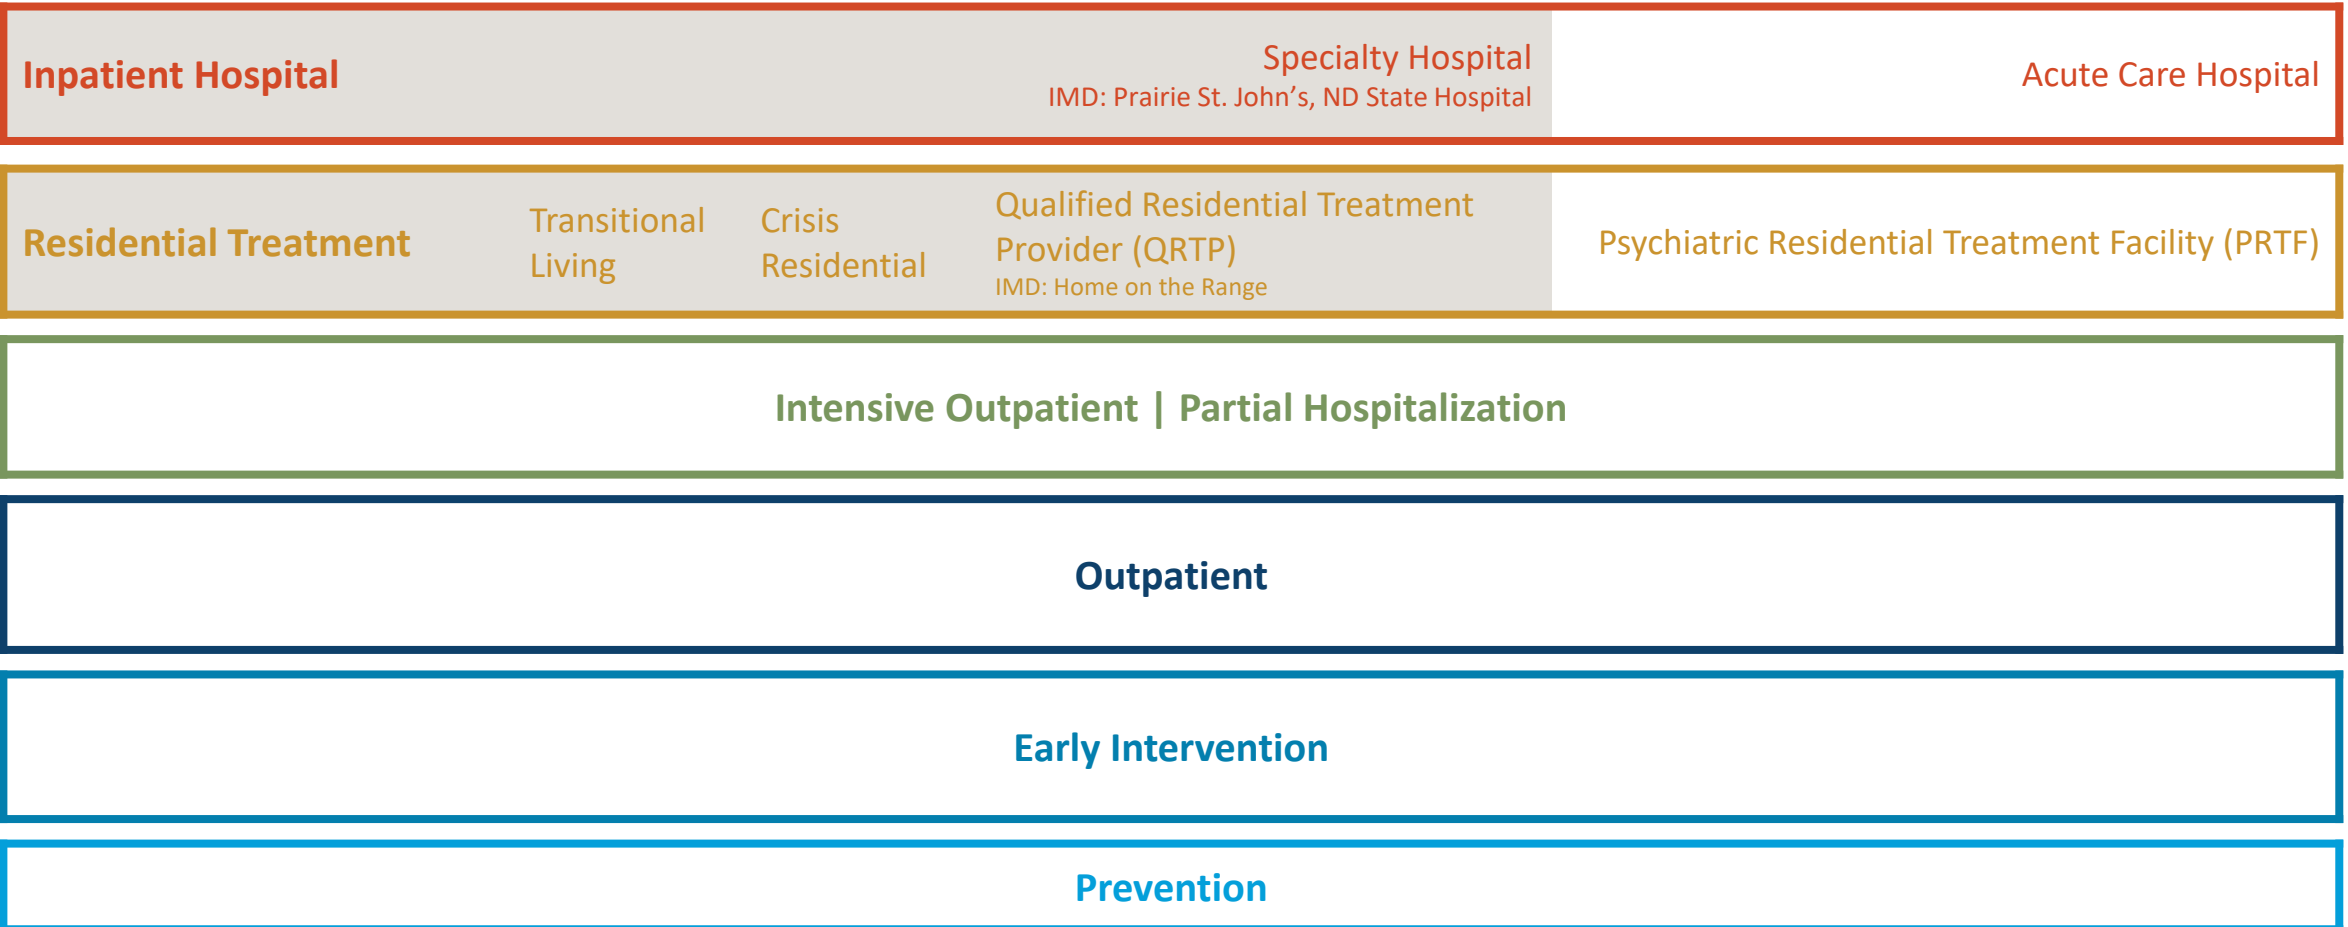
Inpatient Hospital

Specialty Hospital
IMD: Prairie St. John’s, ND State Hospital

Acute Care Hospital

Residential Treatment

Transitional Living

Crisis Residential

Qualified Residential Treatment Provider (QRTP)
IMD: Home on the Range

Psychiatric Residential Treatment Facility (PRTF)

Intensive Outpatient | Partial Hospitalization

Outpatient

Early Intervention

Prevention